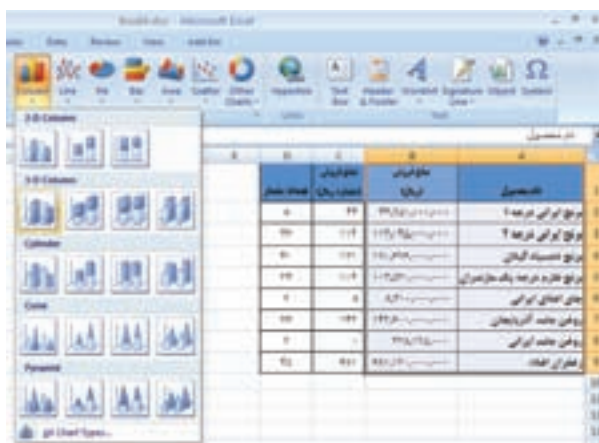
Book1.xlsx - Microsoft Excel

Data Review View Add-Ins

Column Line Pie Bar Area Scatter Other Charts Hyperlink Text Box Header & Footer WordArt Signature Line Object Symbol

2-D Column

3-D Column

Cylinder

Cone

Pyramid

All Chart Types...

نام محصول

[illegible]